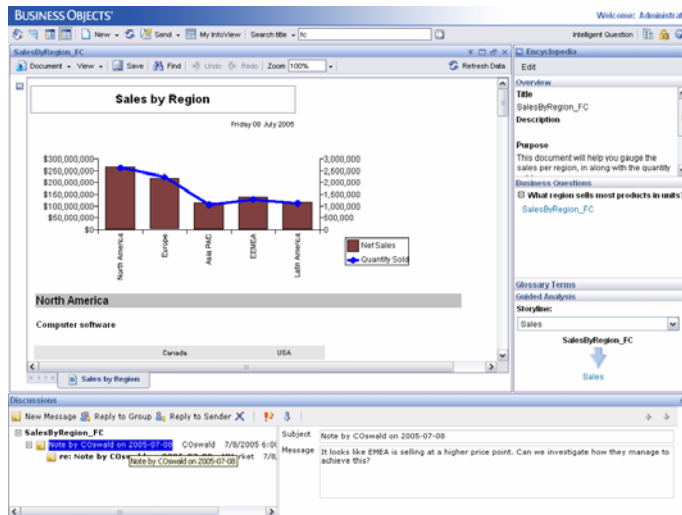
BUSINESS OBJECTS

Welcome: Administrat

New · Send · My InfoView | Search title · fc

Intelligent Question

SalesByRegion_FC

Document · View · Save | Find | Undo | Redo | Zoom 100%

Refresh Data

Sales by Region

Friday 08 July 2005

$300,000,000
$250,000,000
$200,000,000
$150,000,000
$100,000,000
$50,000,000
$0

3,000,000
2,500,000
2,000,000
1,500,000
1,000,000
500,000
0

North America
Europe
Asia PAC
EEMEA
Latin America

Net Sales
Quantity Sold

North America

Computer software

Canada
USA

Sales by Region

Encyclopedia

Edit

Overview

Title
SalesByRegion_FC
Description

Purpose
This document will help you gauge the sales per region, in along with the quantity

Business Questions

What region sells most products in units?

SalesByRegion_FC

Glossary Terms

Guided Analysis

Storyline:

Sales

SalesByRegion_FC

Sales

Discussions

New Message | Reply to Group | Reply to Sender

SalesByRegion_FC
Note by COswald on 2005-07-08 COswald 7/8/2005 6:0
re: Note by COs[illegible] Market 7/8,
Note by COswald on 2005-07-08

Subject Note by COswald on 2005-07-08

Message It looks like EMEA is selling at a higher price point. Can we investigate how they manage to achieve this?